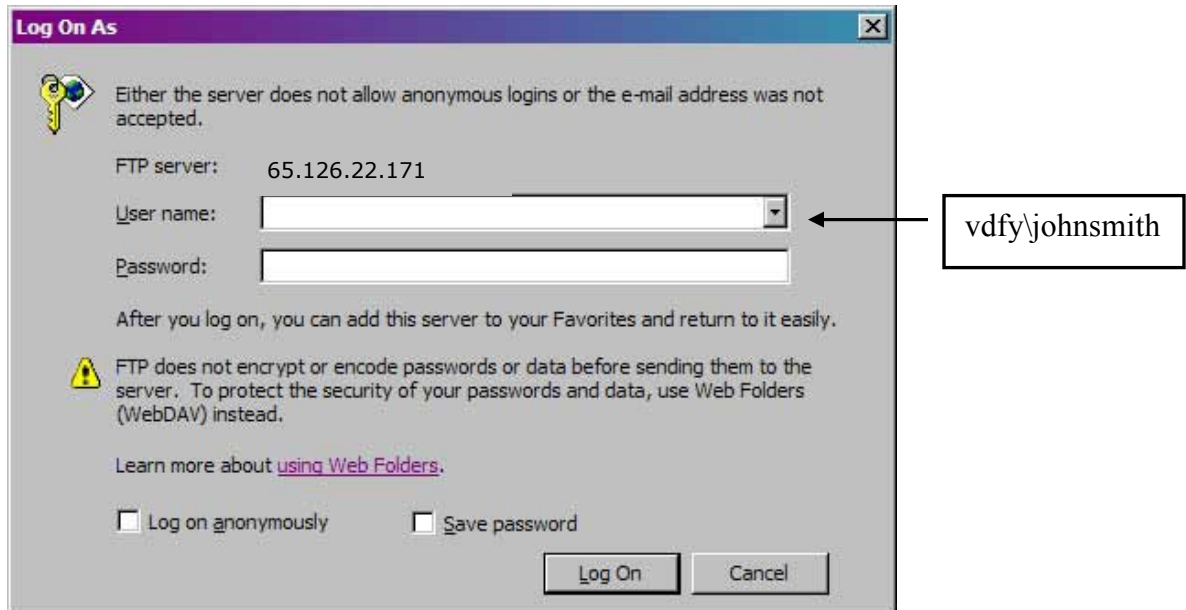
Log On As

Either the server does not allow anonymous logins or the e-mail address was not accepted.

FTP server: 65.126.22.171

User name:

Password:

vdfy\johnsmith

After you log on, you can add this server to your Favorites and return to it easily.

FTP does not encrypt or encode passwords or data before sending them to the server. To protect the security of your passwords and data, use Web Folders (WebDAV) instead.

Learn more about using Web Folders.

Log on anonymously

Save password

Log On

Cancel